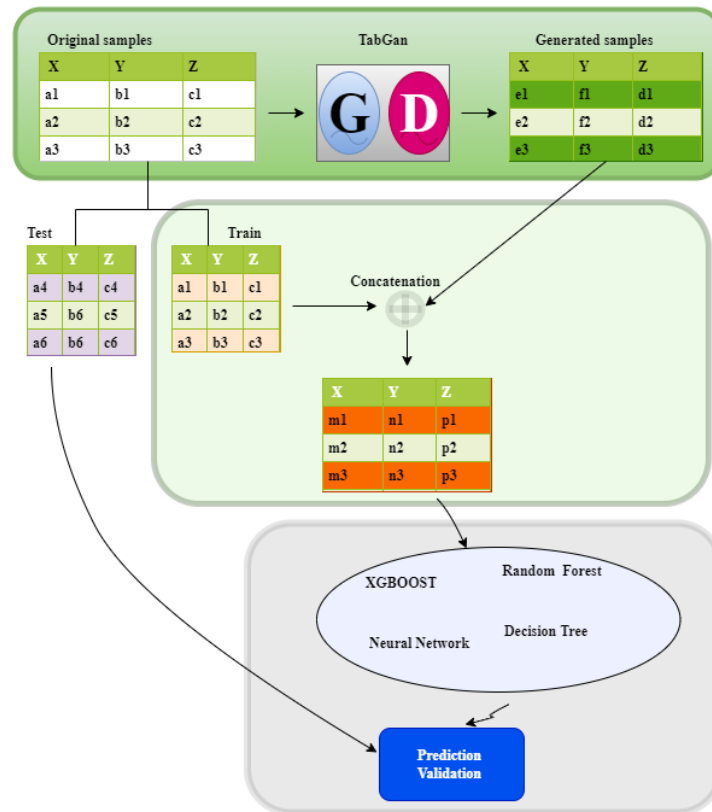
Original samples

| X | Y | Z |
|---|---|---|
| a1 | b1 | c1 |
| a2 | b2 | c2 |
| a3 | b3 | c3 |

TabGan

G D

Generated samples

| X | Y | Z |
|---|---|---|
| e1 | f1 | d1 |
| e2 | f2 | d2 |
| e3 | f3 | d3 |

Test

| X | Y | Z |
|---|---|---|
| a4 | b4 | c4 |
| a5 | b6 | c5 |
| a6 | b6 | c6 |

Train

| X | Y | Z |
|---|---|---|
| a1 | b1 | c1 |
| a2 | b2 | c2 |
| a3 | b3 | c3 |

Concatenation

| X | Y | Z |
|---|---|---|
| m1 | n1 | p1 |
| m2 | n2 | p2 |
| m3 | n3 | p3 |

XGBOOST

Random Forest

Neural Network

Decision Tree

Prediction Validation